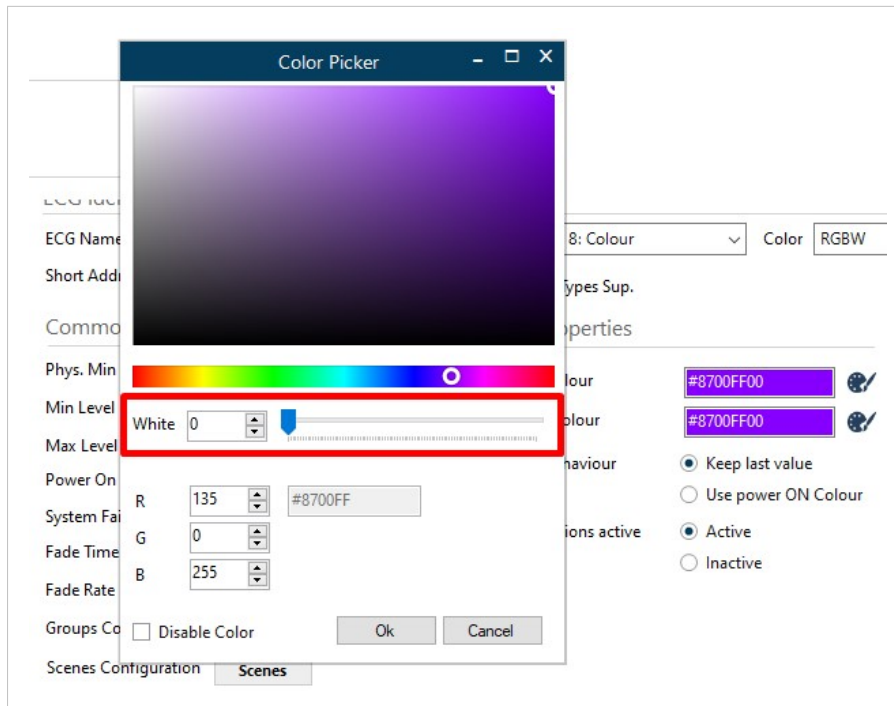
Color Picker

White 0

R 135 #8700FF
G 0
B 255

Disable Color
Ok
Cancel

ECG Name
Short Addr
Commo
Phys. Min
Min Level
Max Level
Power On
System Fai
Fade Time
Fade Rate
Groups Co
Scenes Configuration
Scenes

8: Colour
Color RGBW
Types Sup.
operties
lour #8700FF00
olour #8700FF00
haviour
Keep last value
Use power ON Colour
ions active
Active
Inactive